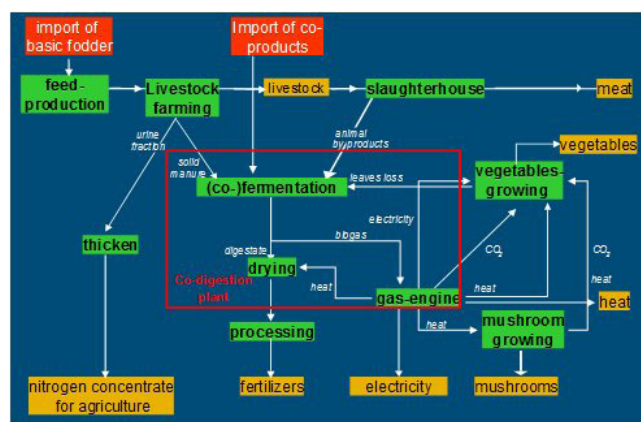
import of basic fodder

Import of co-products

feed-production

Livestock farming

livestock

slaughterhouse

meat

urine fraction

solid manure

animal by-products

vegetables

(co-)fermentation

leaves loss

vegetables-growing

electricity

thicken

digestate

biogas

$CO_2$

$CO_2$

drying

heat

Co-digestion plant

heat

gas-engine

heat

heat

heat

mushroom growing

processing

nitrogen concentrate for agriculture

fertilizers

electricity

mushrooms